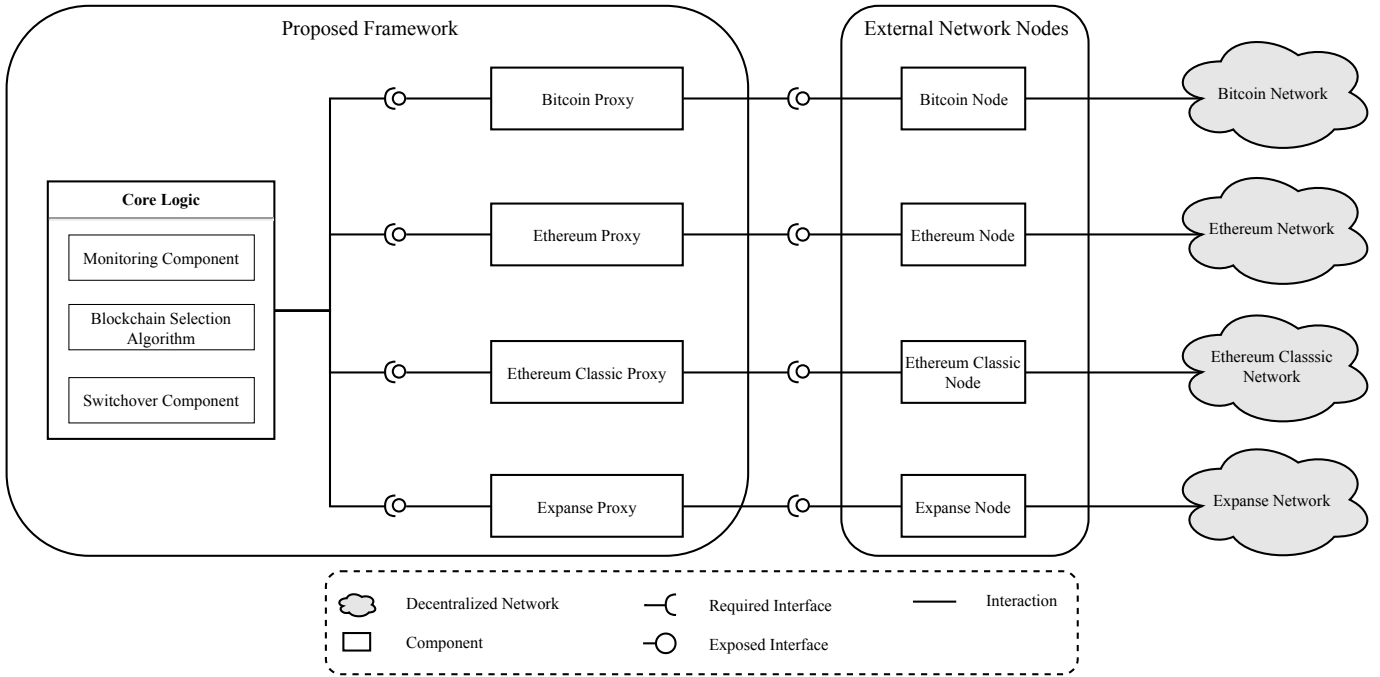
Proposed Framework

Core Logic

Monitoring Component

Blockchain Selection Algorithm

Switchover Component

Bitcoin Proxy

Ethereum Proxy

Ethereum Classic Proxy

Expanse Proxy

External Network Nodes

Bitcoin Node

Ethereum Node

Ethereum Classic Node

Expanse Node

Bitcoin Network

Ethereum Network

Ethereum Classsic Network

Expanse Network

Decentralized Network

Component

Required Interface

Exposed Interface

Interaction